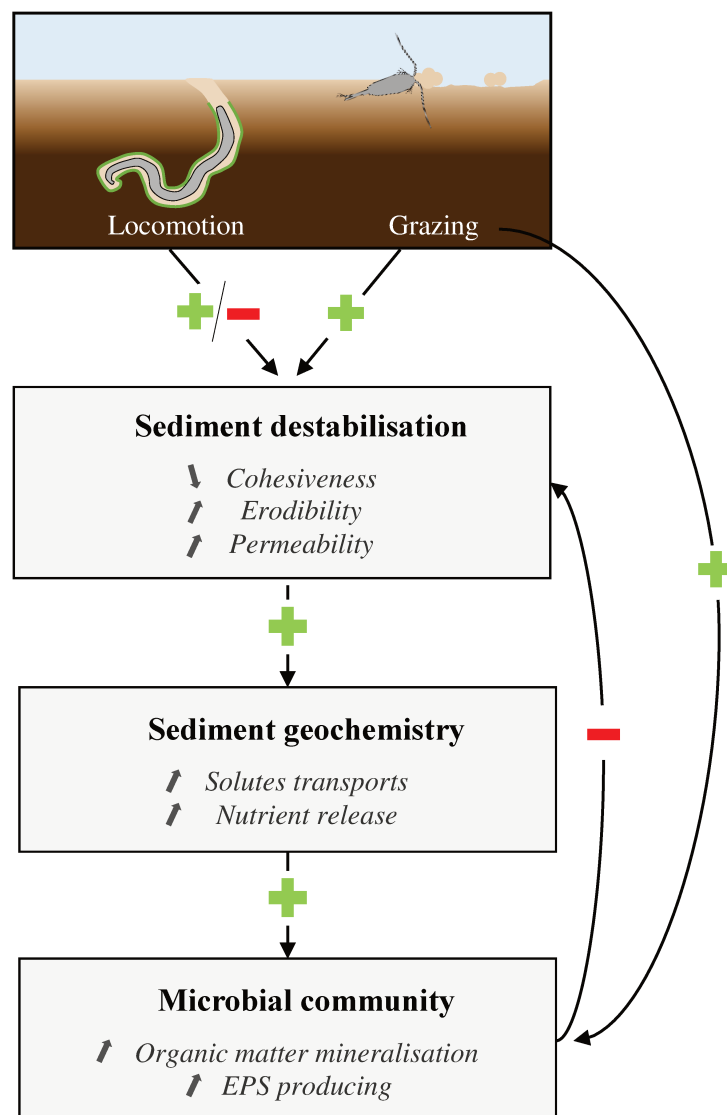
Locomotion
Grazing

+/−
+
+

Sediment destabilisation
Cohesiveness
Erodibility
Permeability

+

Sediment geochemistry
Solutes transports
Nutrient release

−

+

Microbial community
Organic matter mineralisation
EPS producing